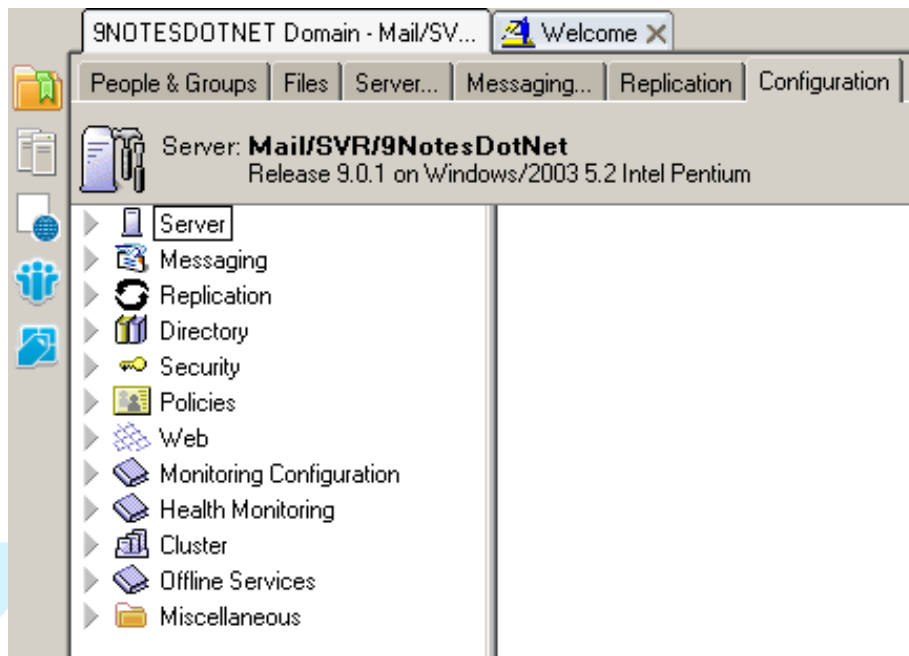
9NOTESDOTNET Domain - Mail/SV...
Welcome

People & Groups | Files | Server... | Messaging... | Replication | Configuration

Server: Mail/SVR/9NotesDotNet
Release 9.0.1 on Windows/2003 5.2 Intel Pentium

Server
Messaging
Replication
Directory
Security
Policies
Web
Monitoring Configuration
Health Monitoring
Cluster
Offline Services
Miscellaneous